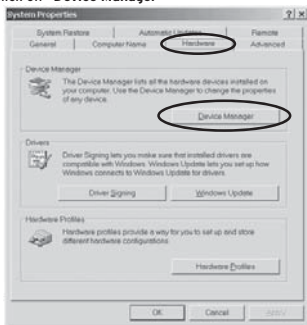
...ick on "Device Manager"

System Properties ? X

System Restore | Automatic Updates | Remote
General | Computer Name | Hardware | Advanced

Device Manager

The Device Manager lists all the hardware devices installed on your computer. Use the Device Manager to change the properties of any device.

Device Manager

Drivers

Driver Signing lets you make sure that installed drivers are compatible with Windows. Windows Update lets you set up how Windows connects to Windows Update for drivers.

Driver Signing | Windows Update

Hardware Profiles

Hardware profiles provide a way for you to set up and store different hardware configurations.

Hardware Profiles

OK | Cancel | Apply